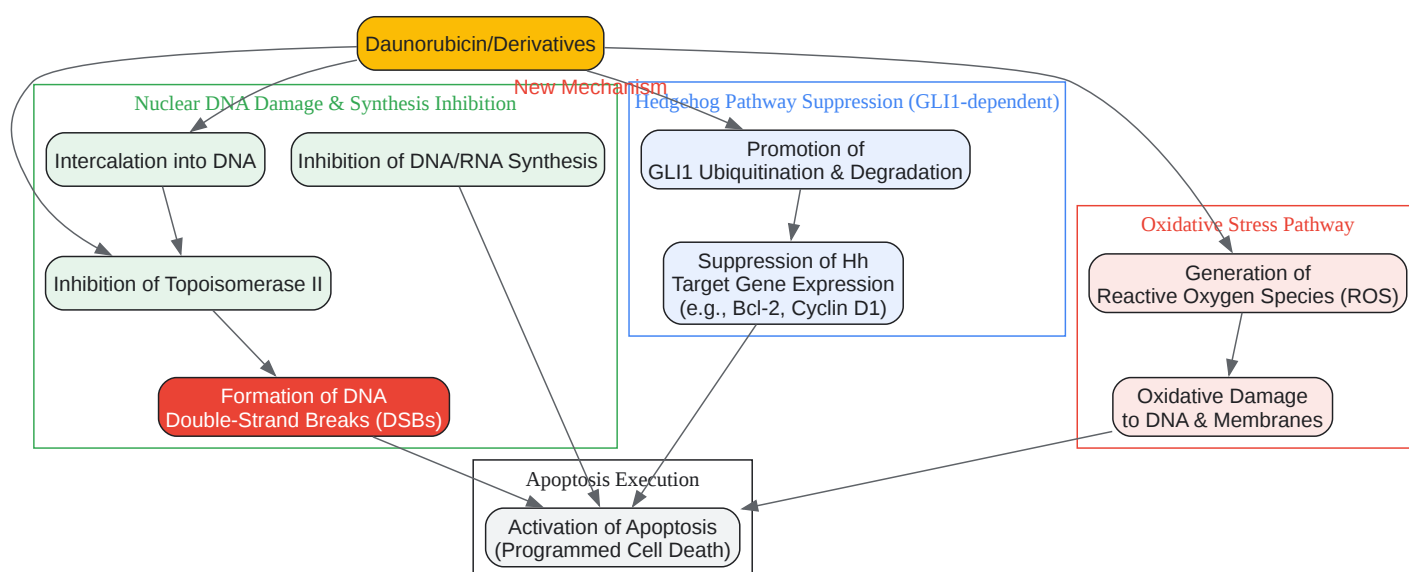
Daunorubicin/Derivatives

New Mechanism

Nuclear DNA Damage & Synthesis Inhibition

Intercalation into DNA

Inhibition of DNA/RNA Synthesis

Inhibition of Topoisomerase II

Formation of DNA Double-Strand Breaks (DSBs)

Hedgehog Pathway Suppression (GLI1-dependent)

Promotion of GLI1 Ubiquitination & Degradation

Suppression of Hh Target Gene Expression (e.g., Bcl-2, Cyclin D1)

Oxidative Stress Pathway

Generation of Reactive Oxygen Species (ROS)

Oxidative Damage to DNA & Membranes

Apoptosis Execution

Activation of Apoptosis (Programmed Cell Death)